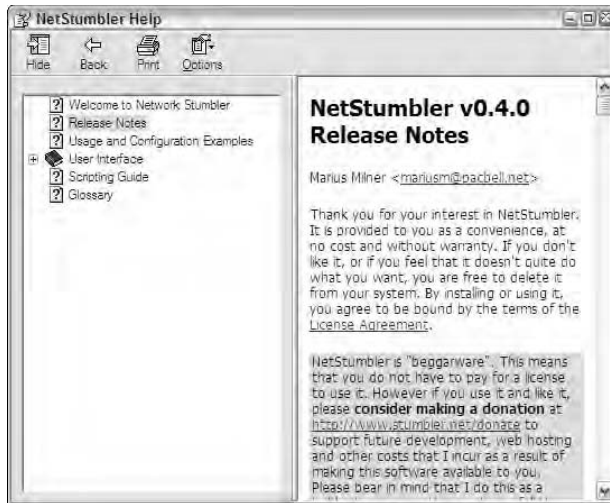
NetStumbler Help

Hide Back Print Options

Welcome to Network Stumbler
Release Notes
Usage and Configuration Examples
User Interface
Scripting Guide
Glossary

NetStumbler v0.4.0 Release Notes

Marius Milner <mariusm@pacbell.net>

Thank you for your interest in NetStumbler. It is provided to you as a convenience, at no cost and without warranty. If you don't like it, or if you feel that it doesn't quite do what you want, you are free to delete it from your system. By installing or using it, you agree to be bound by the terms of the License Agreement.

NetStumbler is "beggarware". This means that you do not have to pay for a license to use it. However if you use it and like it, please consider making a donation at http://www.stumbler.net/donate to support future development, web hosting and other costs that I incur as a result of making this software available to you. Please bear in mind that I do this as a